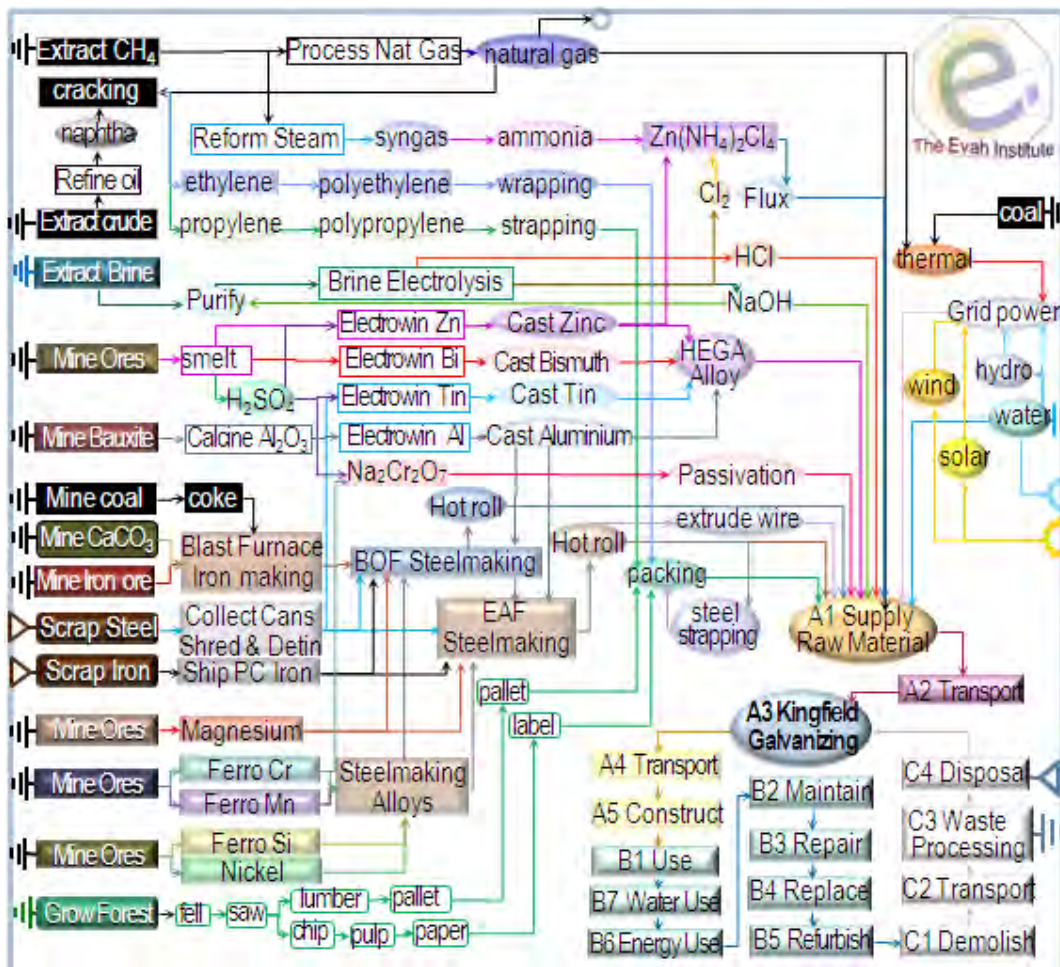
Extract $CH_4$
Process Nat Gas
natural gas
cracking
naphtha
Refine oil
Extract crude
Extract Brine
Reform Steam
syngas
ammonia
$Zn(NH_4)_2Cl_4$
ethylene
polyethylene
wrapping
$Cl_2$
Flux
propylene
polypropylene
strapping
HCl
Brine Electrolysis
Purify
NaOH
The Evah Institute
coal
thermal
Grid power
Mine Ores
smelt
Electrowin Zn
Cast Zinc
Electrowin Bi
Cast Bismuth
HEGA Alloy
hydro
wind
$H_2SO_4$
Electrowin Tin
Cast Tin
water
Mine Bauxite
Calcine $Al_2O_3$
Electrowin Al
Cast Aluminium
solar
$Na_2Cr_2O_7$
Passivation
Mine coal
coke
Hot roll
extrude wire
Mine $CaCO_3$
Blast Furnace Iron making
BOF Steelmaking
Hot roll
Mine Iron ore
packing
Scrap Steel
Collect Cans Shred & Detin
EAF Steelmaking
steel strapping
A1 Supply Raw Material
Scrap Iron
Ship PC Iron
pallet
A2 Transport
label
A3 Kingfield Galvanizing
Mine Ores
Magnesium
Mine Ores
Ferro Cr
Ferro Mn
Steelmaking Alloys
A4 Transport
C4 Disposal
A5 Construct
B2 Maintain
C3 Waste Processing
Mine Ores
Ferro Si
Nickel
B1 Use
B3 Repair
B7 Water Use
B4 Replace
C2 Transport
Grow Forest
fell
saw
lumber
pallet
chip
pulp
paper
B6 Energy Use
B5 Refurbish
C1 Demolish